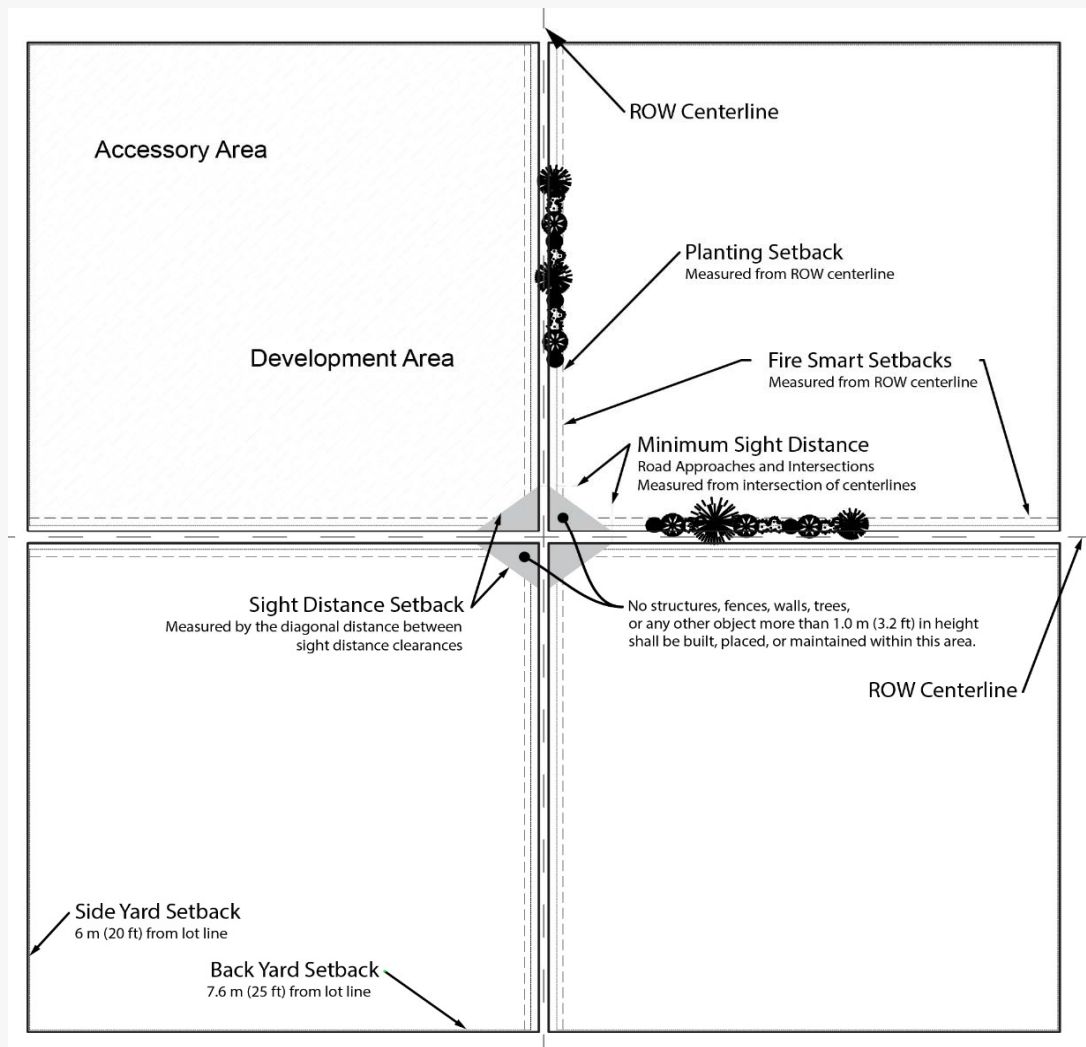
ROW Centerline

Accessory Area

Planting Setback
Measured from ROW centerline

Development Area

Fire Smart Setbacks
Measured from ROW centerline

Minimum Sight Distance
Road Approaches and Intersections
Measured from intersection of centerlines

Sight Distance Setback
Measured by the diagonal distance between sight distance clearances

No structures, fences, walls, trees, or any other object more than 1.0 m (3.2 ft) in height shall be built, placed, or maintained within this area.

ROW Centerline

Side Yard Setback
6 m (20 ft) from lot line

Back Yard Setback
7.6 m (25 ft) from lot line